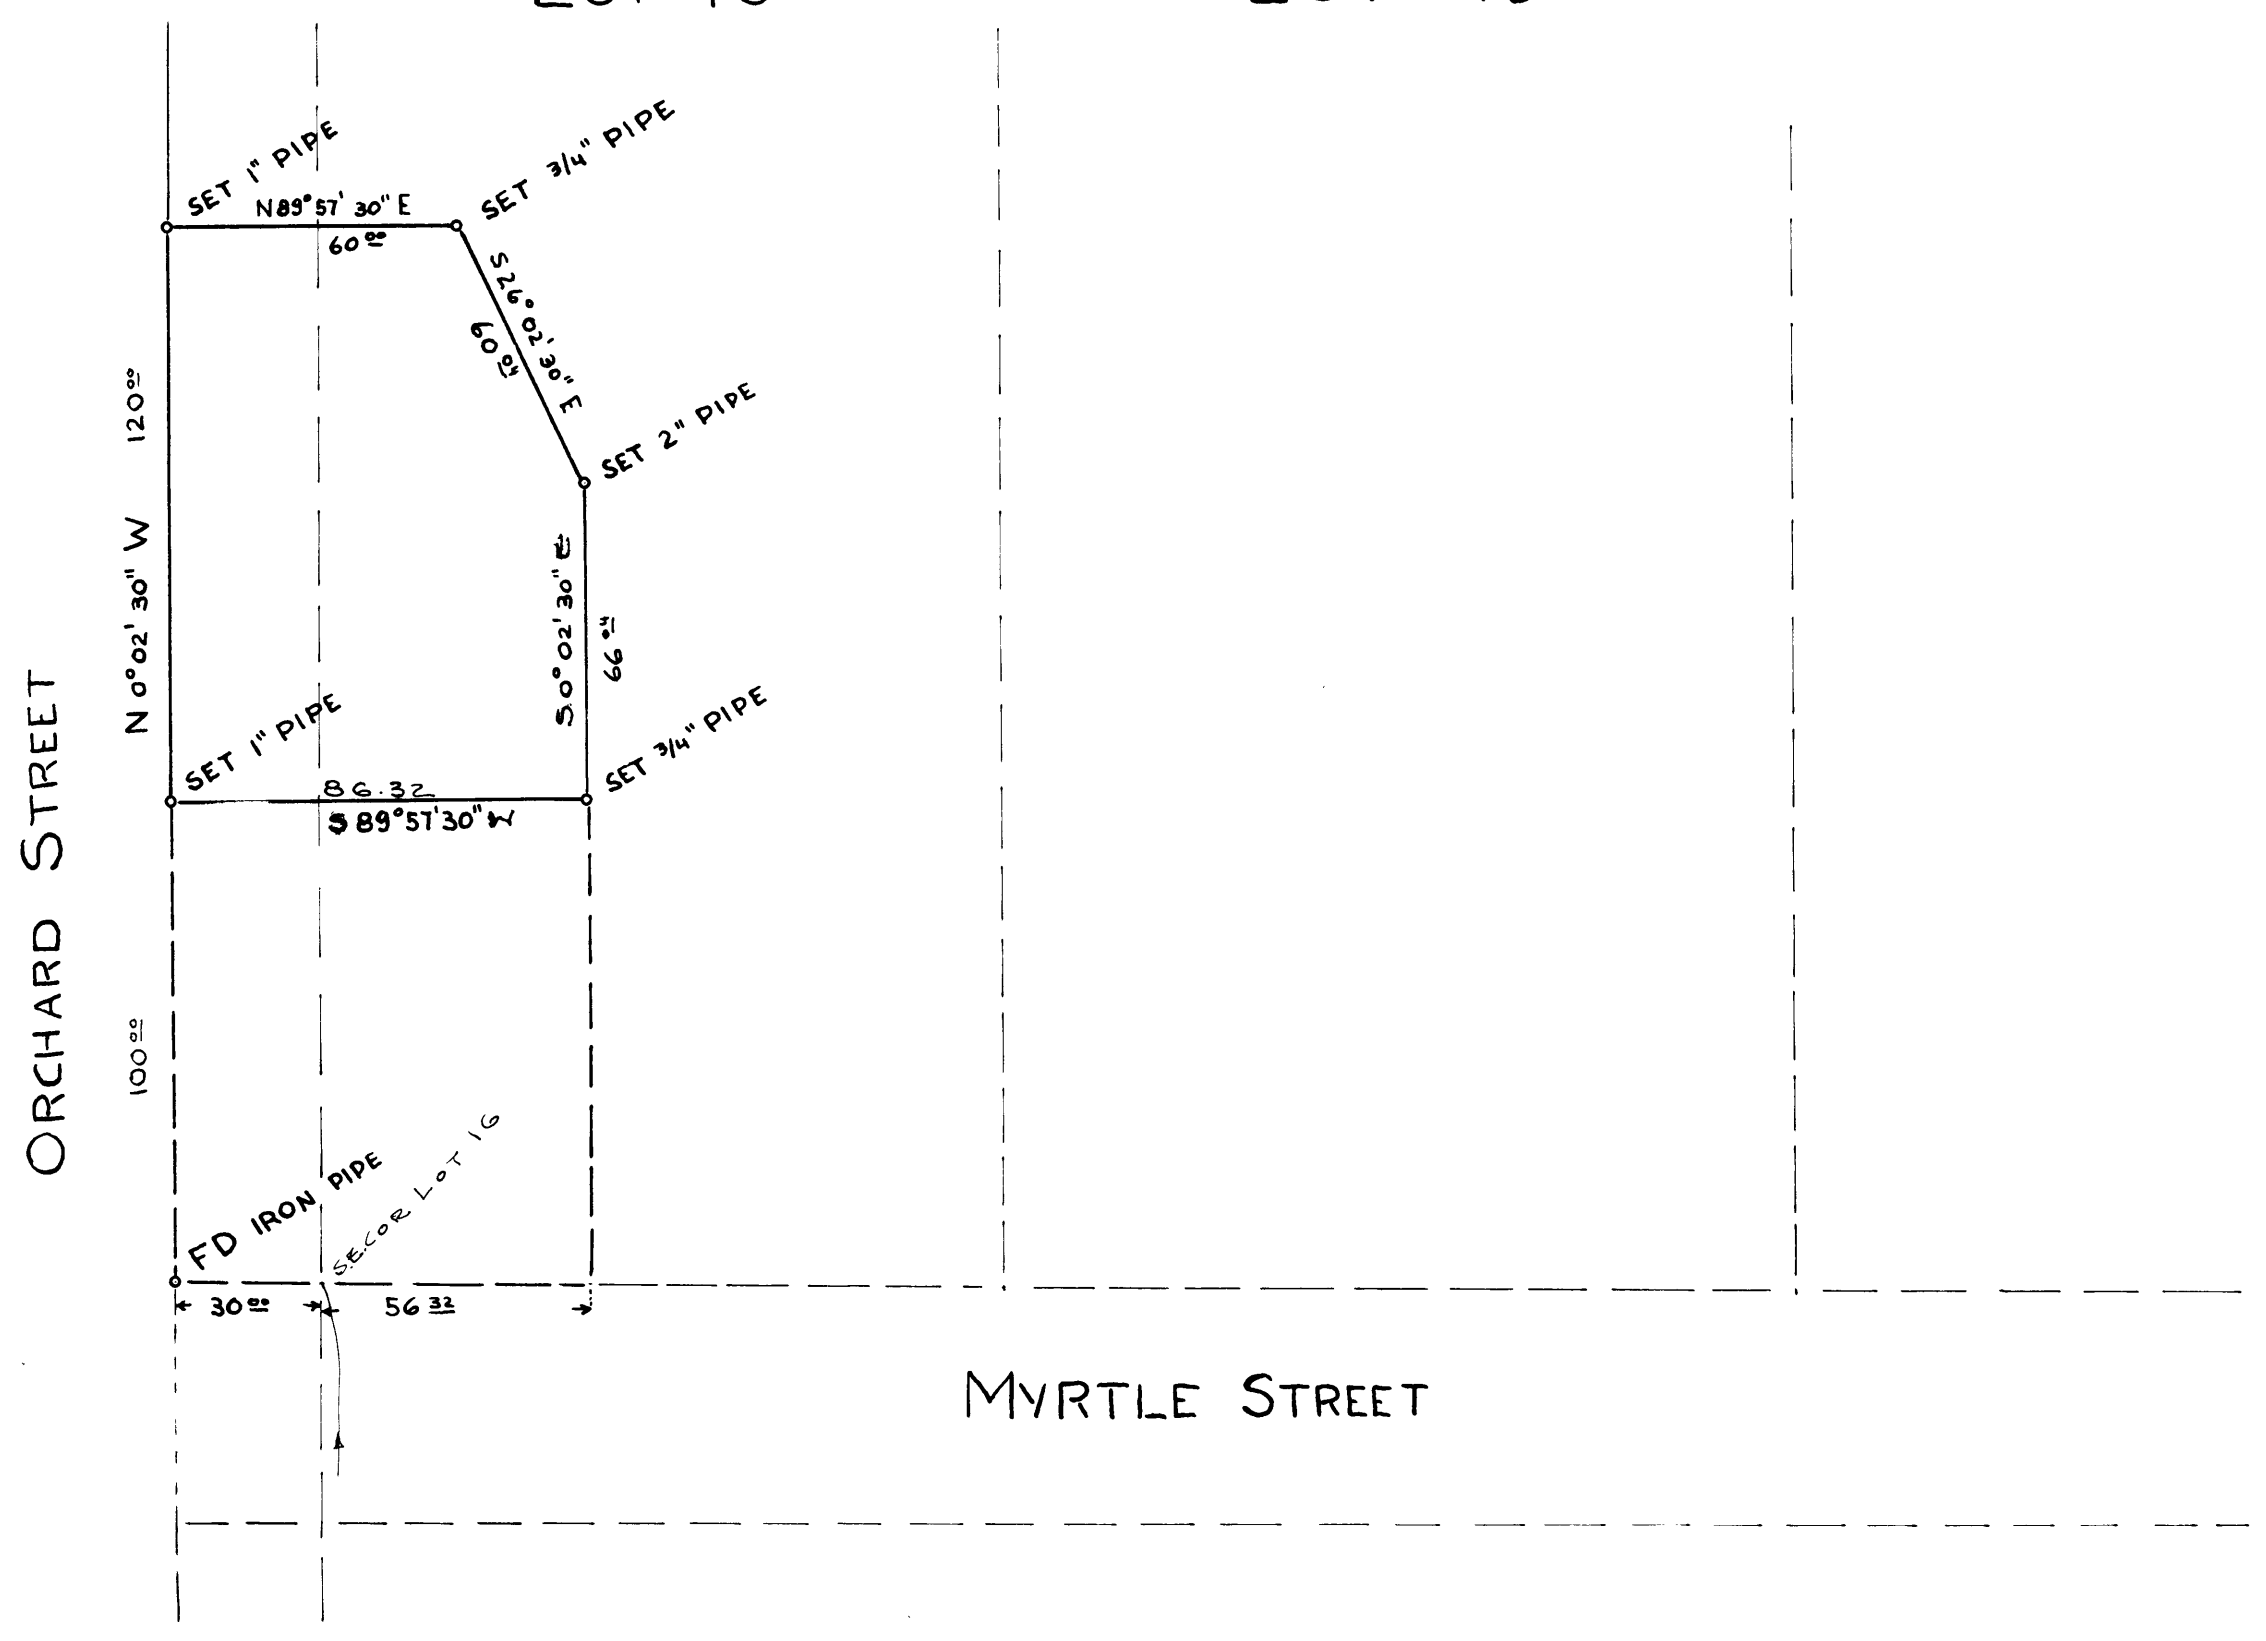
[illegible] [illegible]

SET 1" PIPE

N89°57' 30" E

$60^{00}$

SET 3/4" PIPE

S26°02' 30" E

$60^{40}$

SET 2" PIPE

$120^{00}$

N 0°02' 30" W

S 0°02' 30" E

$66^{41}$

SET 1" PIPE

86.32

S 89°57'30" W

SET 3/4" PIPE

ORCHARD STREET

$100^{00}$

FD IRON PIPE

S.E.COR LOT 16

$30^{00}$

$56^{32}$

MYRTLE STREET